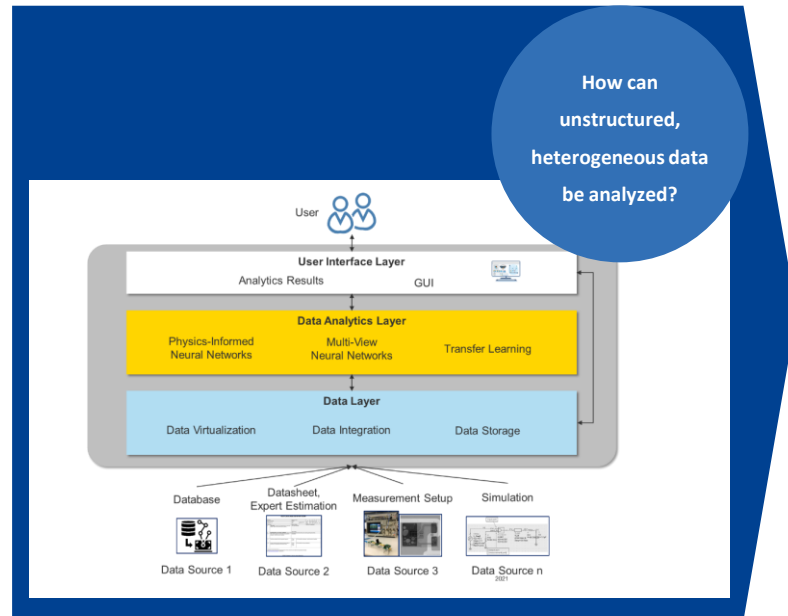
How can unstructured, heterogeneous data be analyzed?

User

User Interface Layer

Analytics Results

GUI

Data Analytics Layer

Physics-Informed Neural Networks

Multi-View Neural Networks

Transfer Learning

Data Layer

Data Virtualization

Data Integration

Data Storage

Database

Datasheet, Expert Estimation

Measurement Setup

Simulation

Data Source 1

Data Source 2

Data Source 3

Data Source n